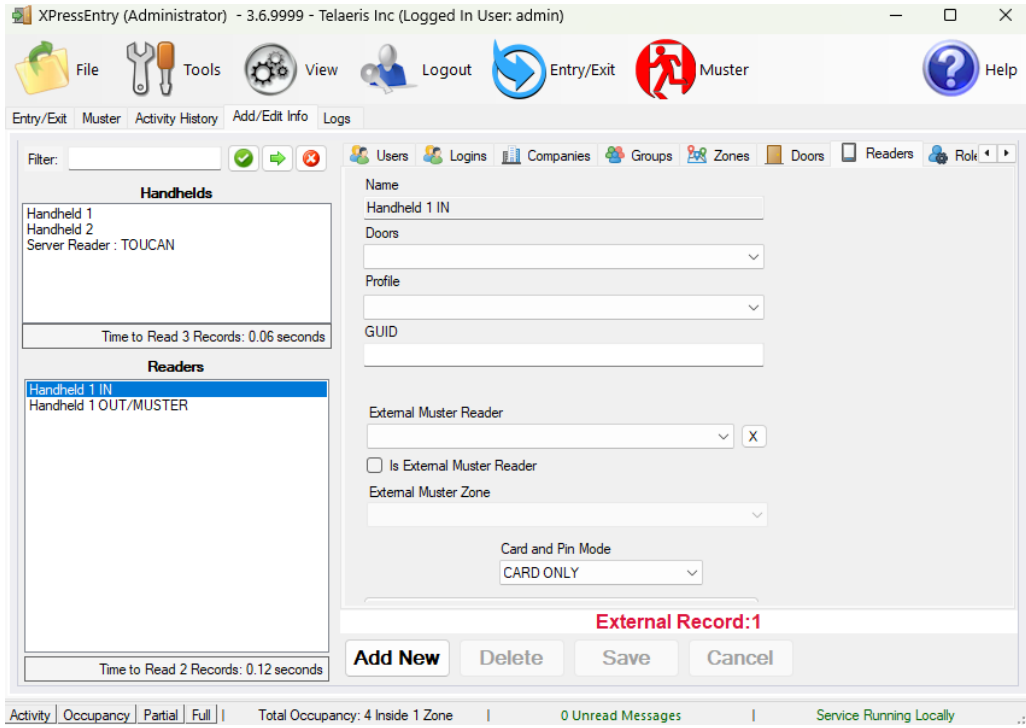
XPressEntry (Administrator) - 3.6.9999 - Telaeris Inc (Logged In User: admin)

File Tools View Logout Entry/Exit Muster Help

Entry/Exit Muster Activity History Add/Edit Info Logs

Filter:

Handhelds

Handheld 1
Handheld 2
Server Reader : TOUCAN

Time to Read 3 Records: 0.06 seconds

Readers

Handheld 1 IN
Handheld 1 OUT/MUSTER

Time to Read 2 Records: 0.12 seconds

Users Logins Companies Groups Zones Doors Readers Role

Name

Handheld 1 IN

Doors

Profile

GUID

External Muster Reader

X

Is External Muster Reader

External Muster Zone

Card and Pin Mode

CARD ONLY

External Record:1

Add New Delete Save Cancel

Activity | Occupancy | Partial | Full | Total Occupancy: 4 Inside 1 Zone | 0 Unread Messages | Service Running Locally